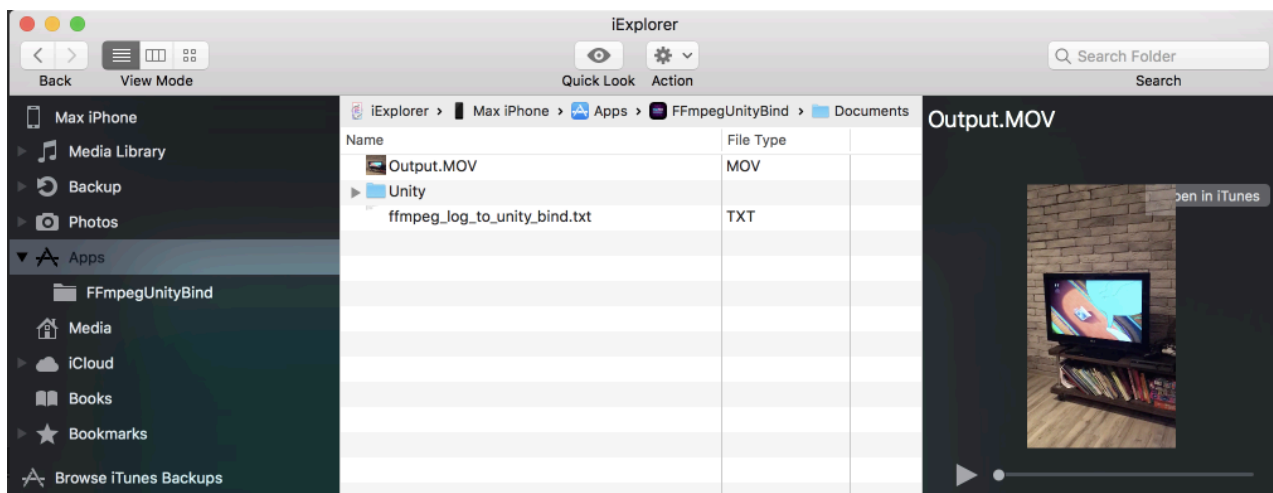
iExplorer

Back
View Mode
Quick Look
Action
Search Folder
Search

Max iPhone
Media Library
Backup
Photos
Apps
FFmpegUnityBind
Media
iCloud
Books
Bookmarks
Browse iTunes Backups

iExplorer › Max iPhone › Apps › FFmpegUnityBind › Documents

| Name | File Type |
|---|---|
| Output.MOV | MOV |
| Unity | |
| ffmpeg_log_to_unity_bind.txt | TXT |

Output.MOV

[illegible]en in iTunes